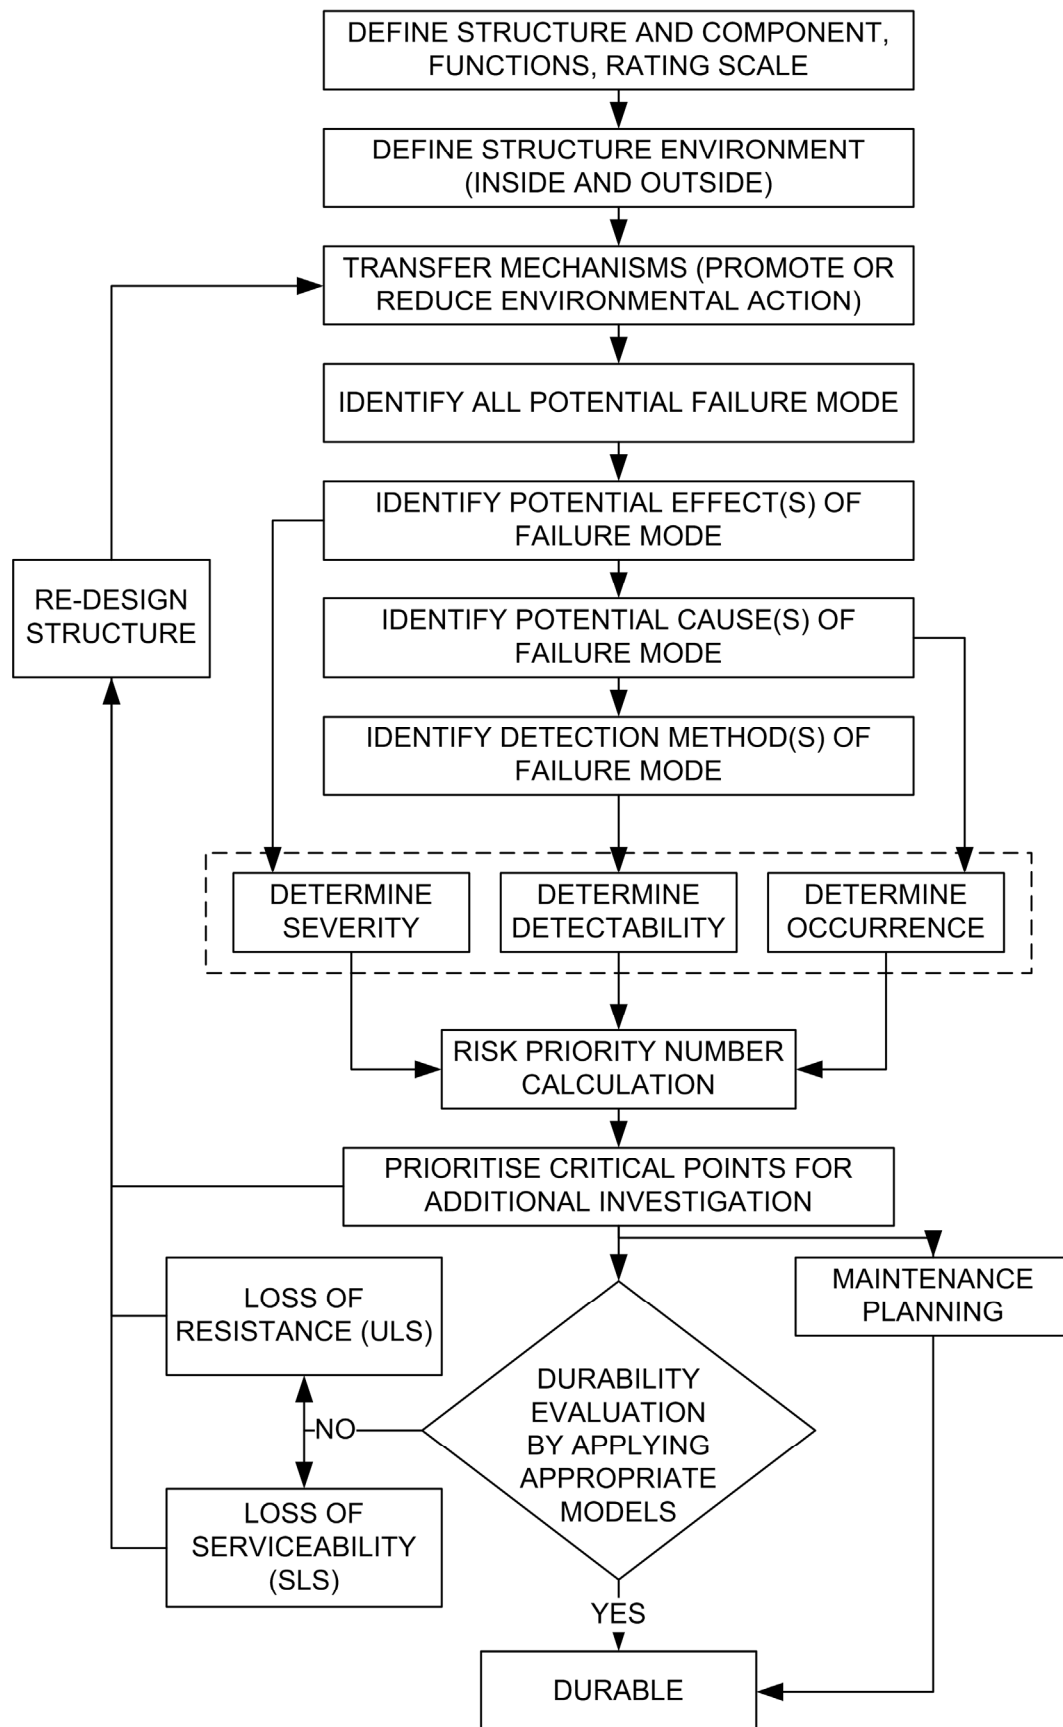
DEFINE STRUCTURE AND COMPONENT, FUNCTIONS, RATING SCALE

DEFINE STRUCTURE ENVIRONMENT (INSIDE AND OUTSIDE)

TRANSFER MECHANISMS (PROMOTE OR REDUCE ENVIRONMENTAL ACTION)

IDENTIFY ALL POTENTIAL FAILURE MODE

IDENTIFY POTENTIAL EFFECT(S) OF FAILURE MODE

RE-DESIGN STRUCTURE

IDENTIFY POTENTIAL CAUSE(S) OF FAILURE MODE

IDENTIFY DETECTION METHOD(S) OF FAILURE MODE

DETERMINE SEVERITY

DETERMINE DETECTABILITY

DETERMINE OCCURRENCE

RISK PRIORITY NUMBER CALCULATION

PRIORITISE CRITICAL POINTS FOR ADDITIONAL INVESTIGATION

MAINTENANCE PLANNING

LOSS OF RESISTANCE (ULS)

NO

DURABILITY EVALUATION BY APPLYING APPROPRIATE MODELS

LOSS OF SERVICEABILITY (SLS)

YES

DURABLE